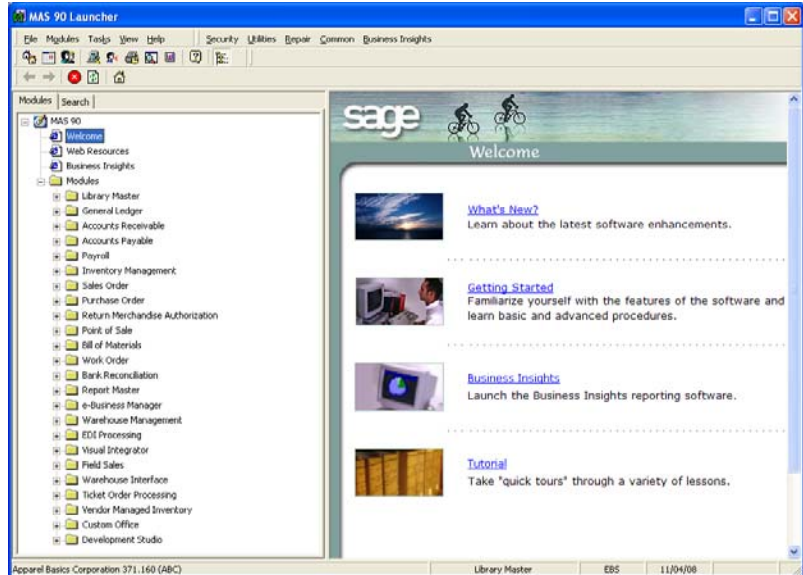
MAS 90 Launcher

File Modules Tasks View Help Security Utilities Repair Common Business Insights

Modules Search

MAS 90
Welcome
Web Resources
Business Insights
Modules
Library Master
General Ledger
Accounts Receivable
Accounts Payable
Payroll
Inventory Management
Sales Order
Purchase Order
Return Merchandise Authorization
Point of Sale
Bill of Materials
Work Order
Bank Reconciliation
Report Master
e-Business Manager
Warehouse Management
EDI Processing
Visual Integrator
Field Sales
Warehouse Interface
Ticket Order Processing
Vendor Managed Inventory
Custom Office
Development Studio

sage

Welcome

What's New?
Learn about the latest software enhancements.

Getting Started
Familiarize yourself with the features of the software and learn basic and advanced procedures.

Business Insights
Launch the Business Insights reporting software.

Tutorial
Take "quick tours" through a variety of lessons.

Apparel Basics Corporation 371.160 (ABC) | Library Master | EBS | 11/04/08